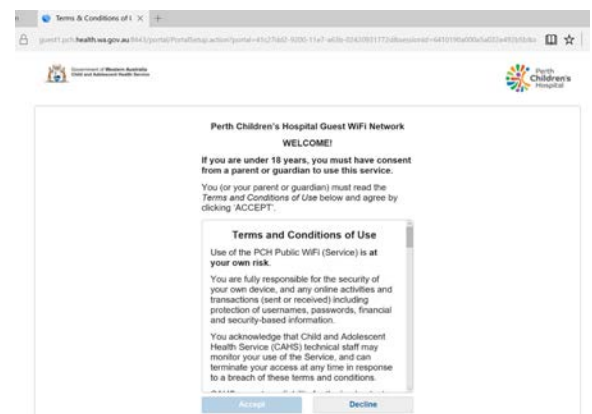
Terms & Conditions of I ×

guest1.pch.health.wa.gov.au:9443/portal/PortalSetup.action?portal=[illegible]

Government of Western Australia
Child and Adolescent Health Service

Perth Children's Hospital

Perth Children's Hospital Guest WiFi Network

WELCOME!

If you are under 18 years, you must have consent from a parent or guardian to use this service.

You (or your parent or guardian) must read the Terms and Conditions of Use below and agree by clicking 'ACCEPT'.

Terms and Conditions of Use

Use of the PCH Public WiFi (Service) is at your own risk.

You are fully responsible for the security of your own device, and any online activities and transactions (sent or received) including protection of usernames, passwords, financial and security-based information.

You acknowledge that Child and Adolescent Health Service (CAHS) technical staff may monitor your use of the Service, and can terminate your access at any time in response to a breach of these terms and conditions.

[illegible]

Accept

Decline